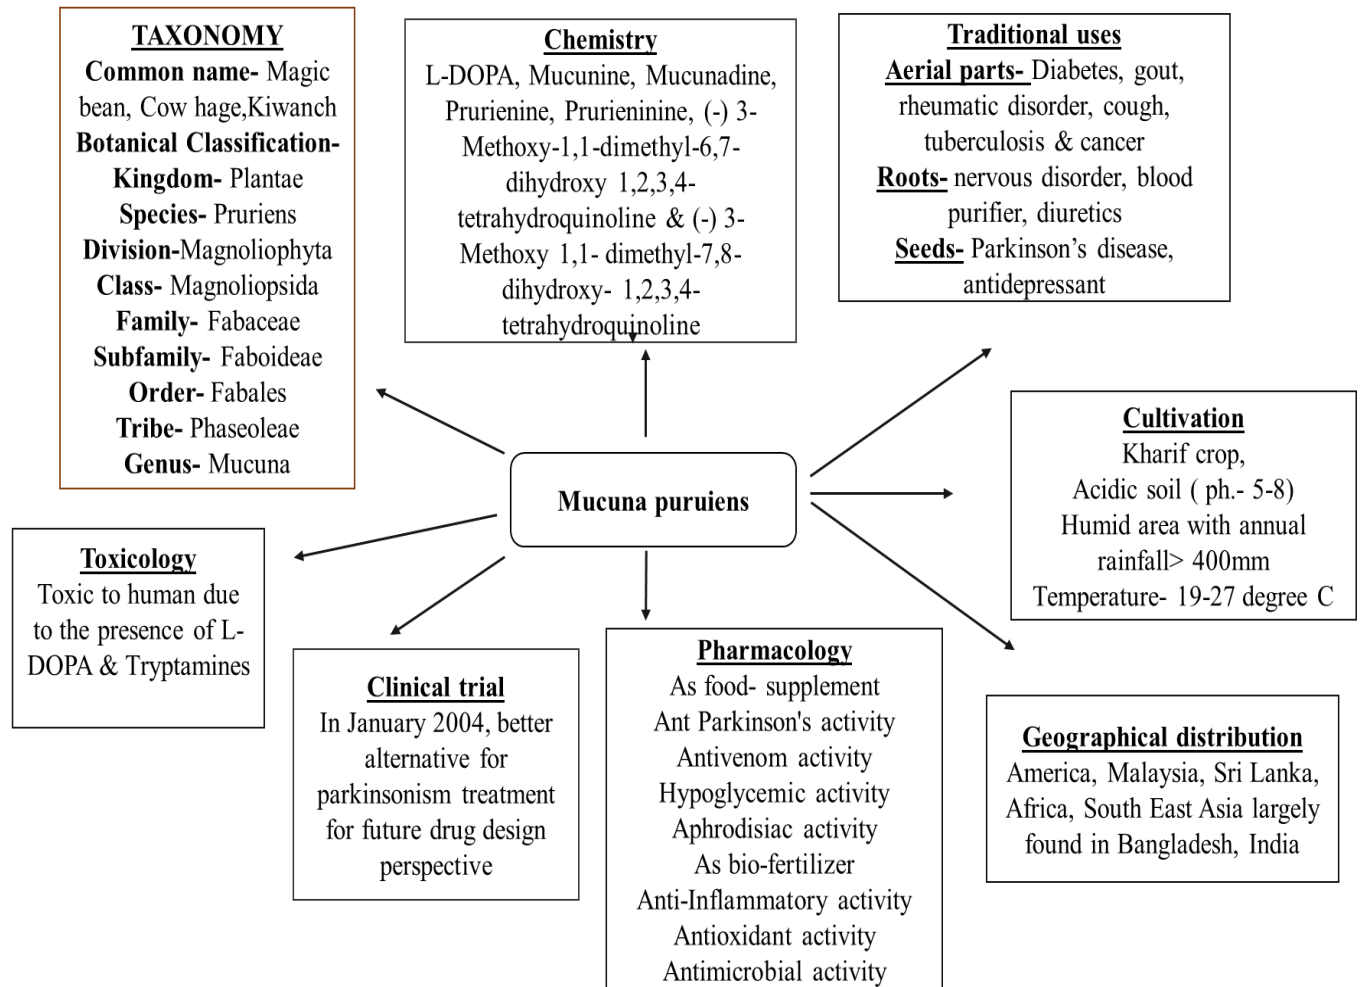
TAXONOMY
Common name- Magic bean, Cow hage,Kiwanch
Botanical Classification-
Kingdom- Plantae
Species- Pruriens
Division-Magnoliophyta
Class- Magnoliopsida
Family- Fabaceae
Subfamily- Faboideae
Order- Fabales
Tribe- Phaseoleae
Genus- Mucuna

Chemistry
L-DOPA, Mucunine, Mucunadine, Prurienine, Prurieninine, (-) 3-Methoxy-1,1-dimethyl-6,7-dihydroxy 1,2,3,4-tetrahydroquinoline & (-) 3-Methoxy 1,1- dimethyl-7,8-dihydroxy- 1,2,3,4-tetrahydroquinoline

Traditional uses
Aerial parts- Diabetes, gout, rheumatic disorder, cough, tuberculosis & cancer
Roots- nervous disorder, blood purifier, diuretics
Seeds- Parkinson's disease, antidepressant

Mucuna puruiens

Cultivation
Kharif crop,
Acidic soil ( ph.- 5-8)
Humid area with annual rainfall> 400mm
Temperature- 19-27 degree C

Toxicology
Toxic to human due to the presence of L-DOPA & Tryptamines

Clinical trial
In January 2004, better alternative for parkinsonism treatment for future drug design perspective

Pharmacology
As food- supplement
Ant Parkinson's activity
Antivenom activity
Hypoglycemic activity
Aphrodisiac activity
As bio-fertilizer
Anti-Inflammatory activity
Antioxidant activity
Antimicrobial activity

Geographical distribution
America, Malaysia, Sri Lanka, Africa, South East Asia largely found in Bangladesh, India